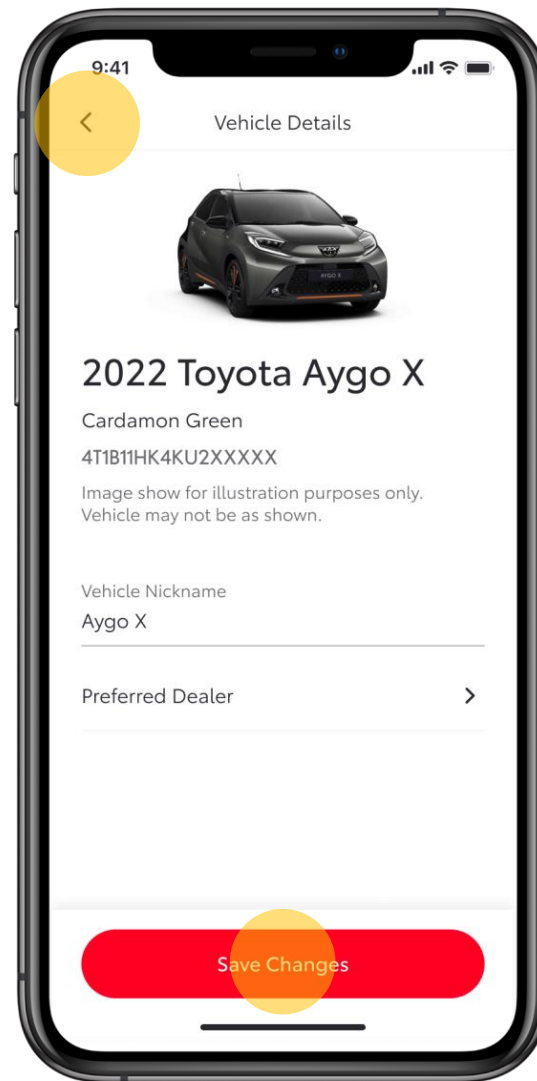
9:41

<

Vehicle Details

2022 Toyota Aygo X

Cardamon Green

4T1B11HK4KU2XXXXX

Image show for illustration purposes only. Vehicle may not be as shown.

Vehicle Nickname

Aygo X

Preferred Dealer

>

Save Changes